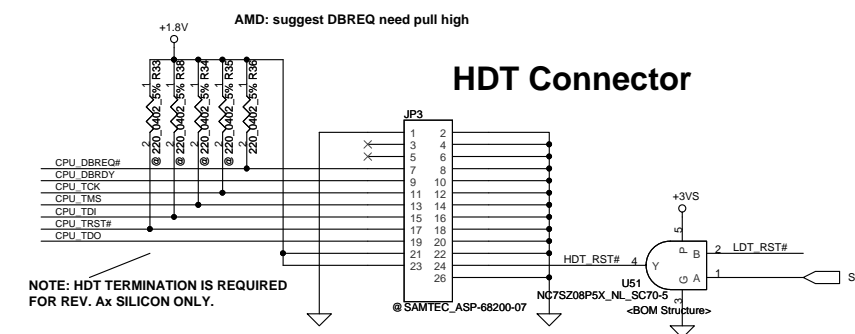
AMD: suggest DBREQ need pull high

+1.8V

HDT Connector

1 R33 2 220_0402_5% @
1 R38 2 220_0402_5% @
1 R34 2 220_0402_5% @
1 R35 2 220_0402_5% @
1 R36 2 220_0402_5%

JP3

| 1 | 2 |
|---|---|
| 3 | 4 |
| 5 | 6 |
| 7 | 8 |
| 9 | 10 |
| 11 | 12 |
| 13 | 14 |
| 15 | 16 |
| 17 | 18 |
| 19 | 20 |
| 21 | 22 |
| 23 | 24 |
|  | 26 |

CPU_DBREQ#
CPU_DBRDY
CPU_TCK
CPU_TMS
CPU_TDI
CPU_TRST#
CPU_TDO

+3VS

HDT_RST# 4 Y
5 P
B 2 LDT_RST#
A 1
G 3
U51

S

NOTE: HDT TERMINATION IS REQUIRED FOR REV. Ax SILICON ONLY.

@ SAMTEC_ASP-68200-07

NC7SZ08P5X_NL_SC70-5
<BOM Structure>